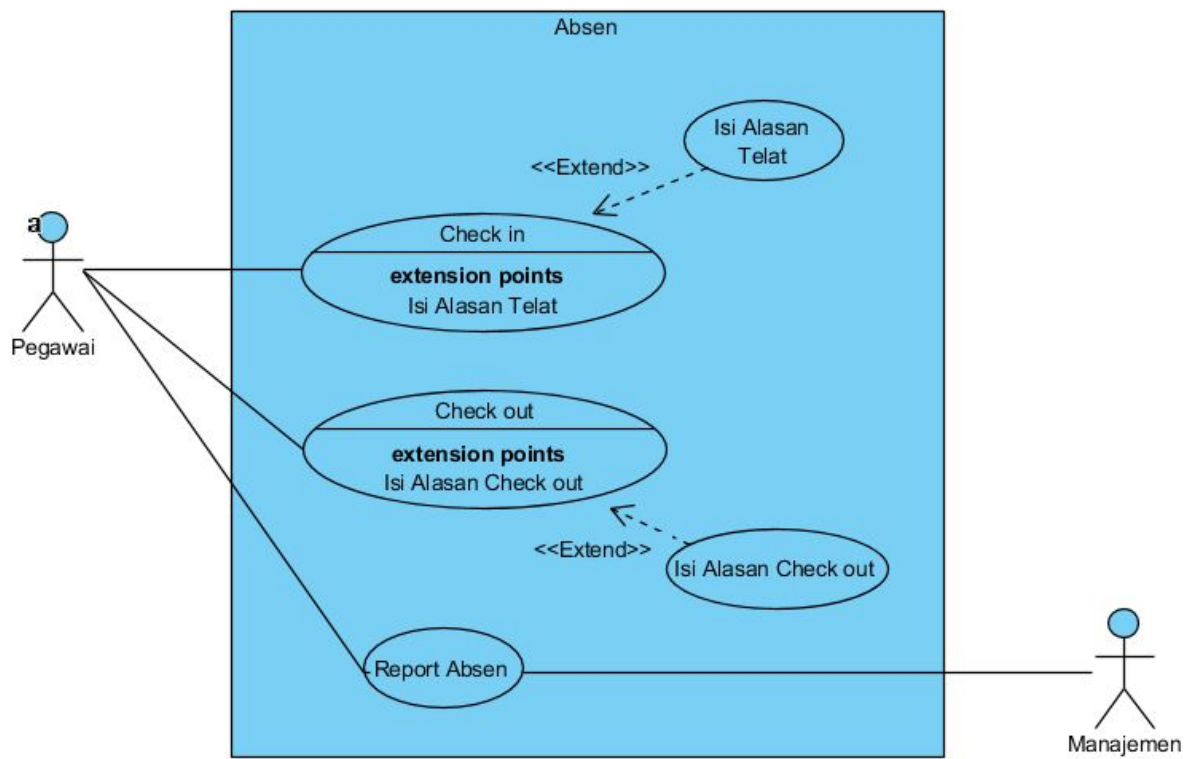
Absen

Isi Alasan Telat

<<Extend>>

a

Check in

extension points

Isi Alasan Telat

Pegawai

Check out

extension points

Isi Alasan Check out

<<Extend>>

Isi Alasan Check out

Report Absen

Manajemen